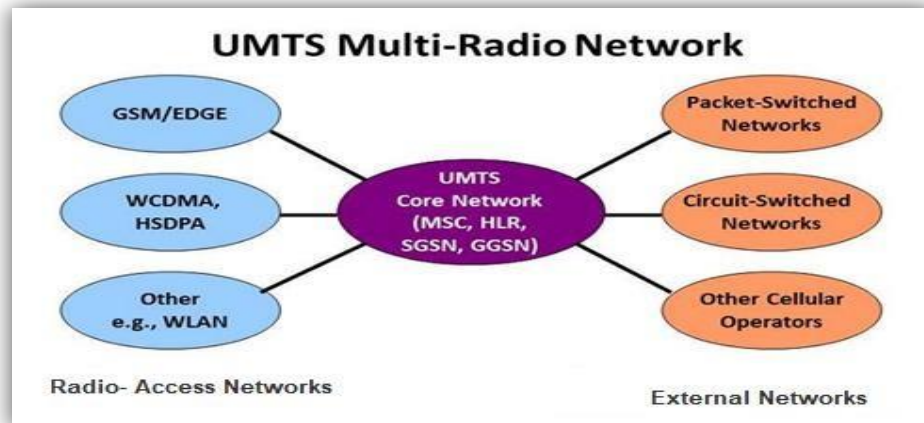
UMTS Multi-Radio Network

GSM/EDGE

WCDMA, HSDPA

Other e.g., WLAN

UMTS Core Network (MSC, HLR, SGSN, GGSN)

Packet-Switched Networks

Circuit-Switched Networks

Other Cellular Operators

Radio- Access Networks

External Networks